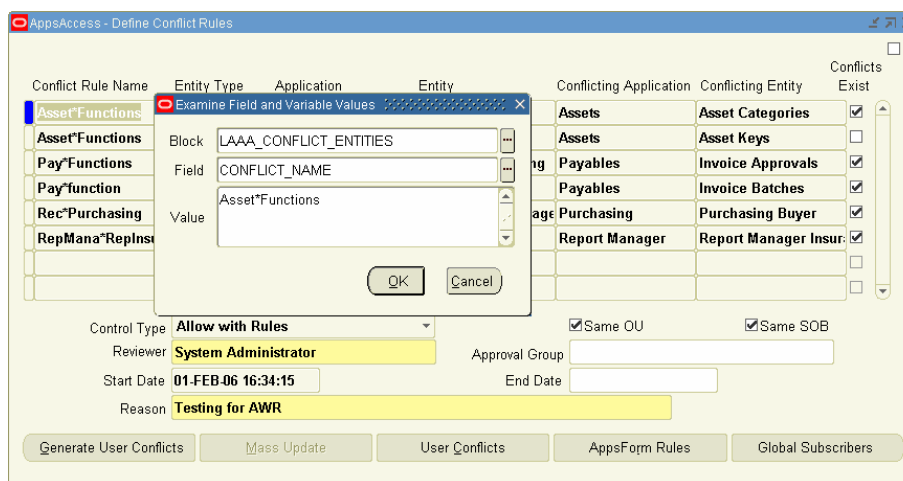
AppsAccess - Define Conflict Rules

Conflict Rule Name | Entity Type | Application | Entity | Conflicting Application | Conflicting Entity | Conflicts Exist

| Conflict Rule Name | | Conflicting Application | Conflicting Entity | Conflicts Exist |
|---|---|---|---|---|
| Asset*Functions | | Assets | Asset Categories | ☑ |
| Asset*Functions | | Assets | Asset Keys | ☐ |
| Pay*Functions | ng | Payables | Invoice Approvals | ☑ |
| Pay*function | | Payables | Invoice Batches | ☑ |
| Rec*Purchasing | age | Purchasing | Purchasing Buyer | ☑ |
| RepMana*RepInsu | | Report Manager | Report Manager Insur | ☑ |

Examine Field and Variable Values

Block LAAA_CONFLICT_ENTITIES

Field CONFLICT_NAME

Value Asset*Functions

OK Cancel

Control Type Allow with Rules

☑Same OU ☑Same SOB

Reviewer System Administrator

Approval Group

Start Date 01-FEB-06 16:34:15

End Date

Reason Testing for AWR

Generate User Conflicts | Mass Update | User Conflicts | AppsForm Rules | Global Subscribers